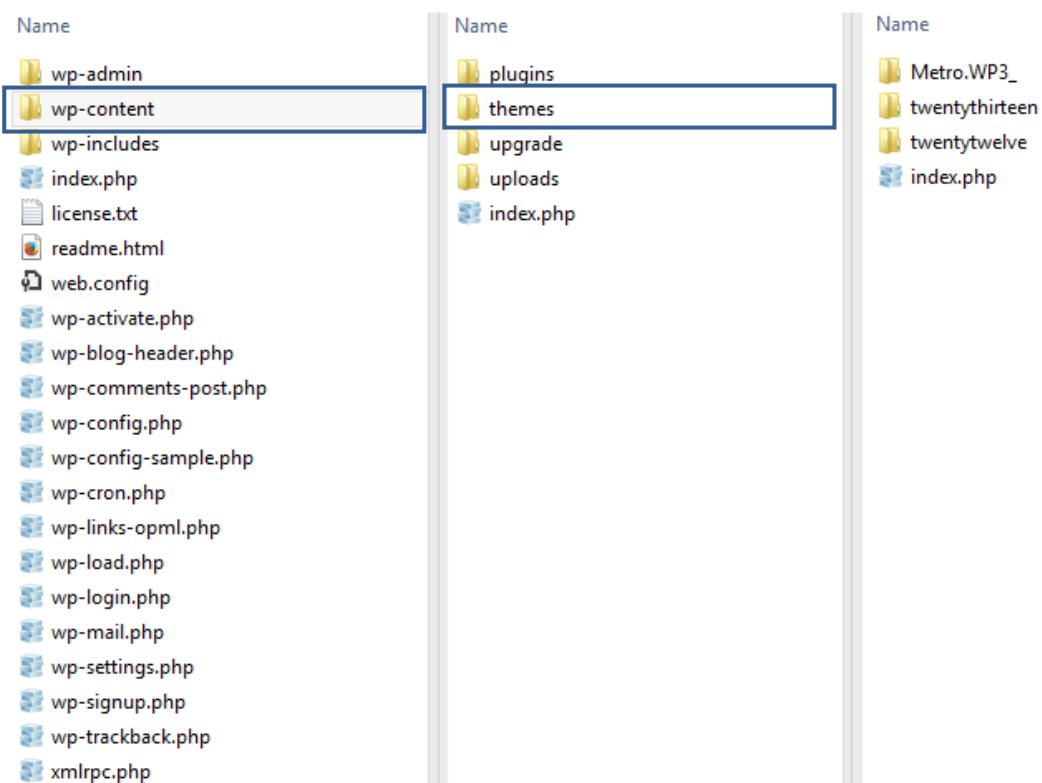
Name

wp-admin
wp-content
wp-includes
index.php
license.txt
readme.html
web.config
wp-activate.php
wp-blog-header.php
wp-comments-post.php
wp-config.php
wp-config-sample.php
wp-cron.php
wp-links-opml.php
wp-load.php
wp-login.php
wp-mail.php
wp-settings.php
wp-signup.php
wp-trackback.php
xmlrpc.php

Name

plugins
themes
upgrade
uploads
index.php

Name

Metro.WP3_
twentythirteen
twentytwelve
index.php